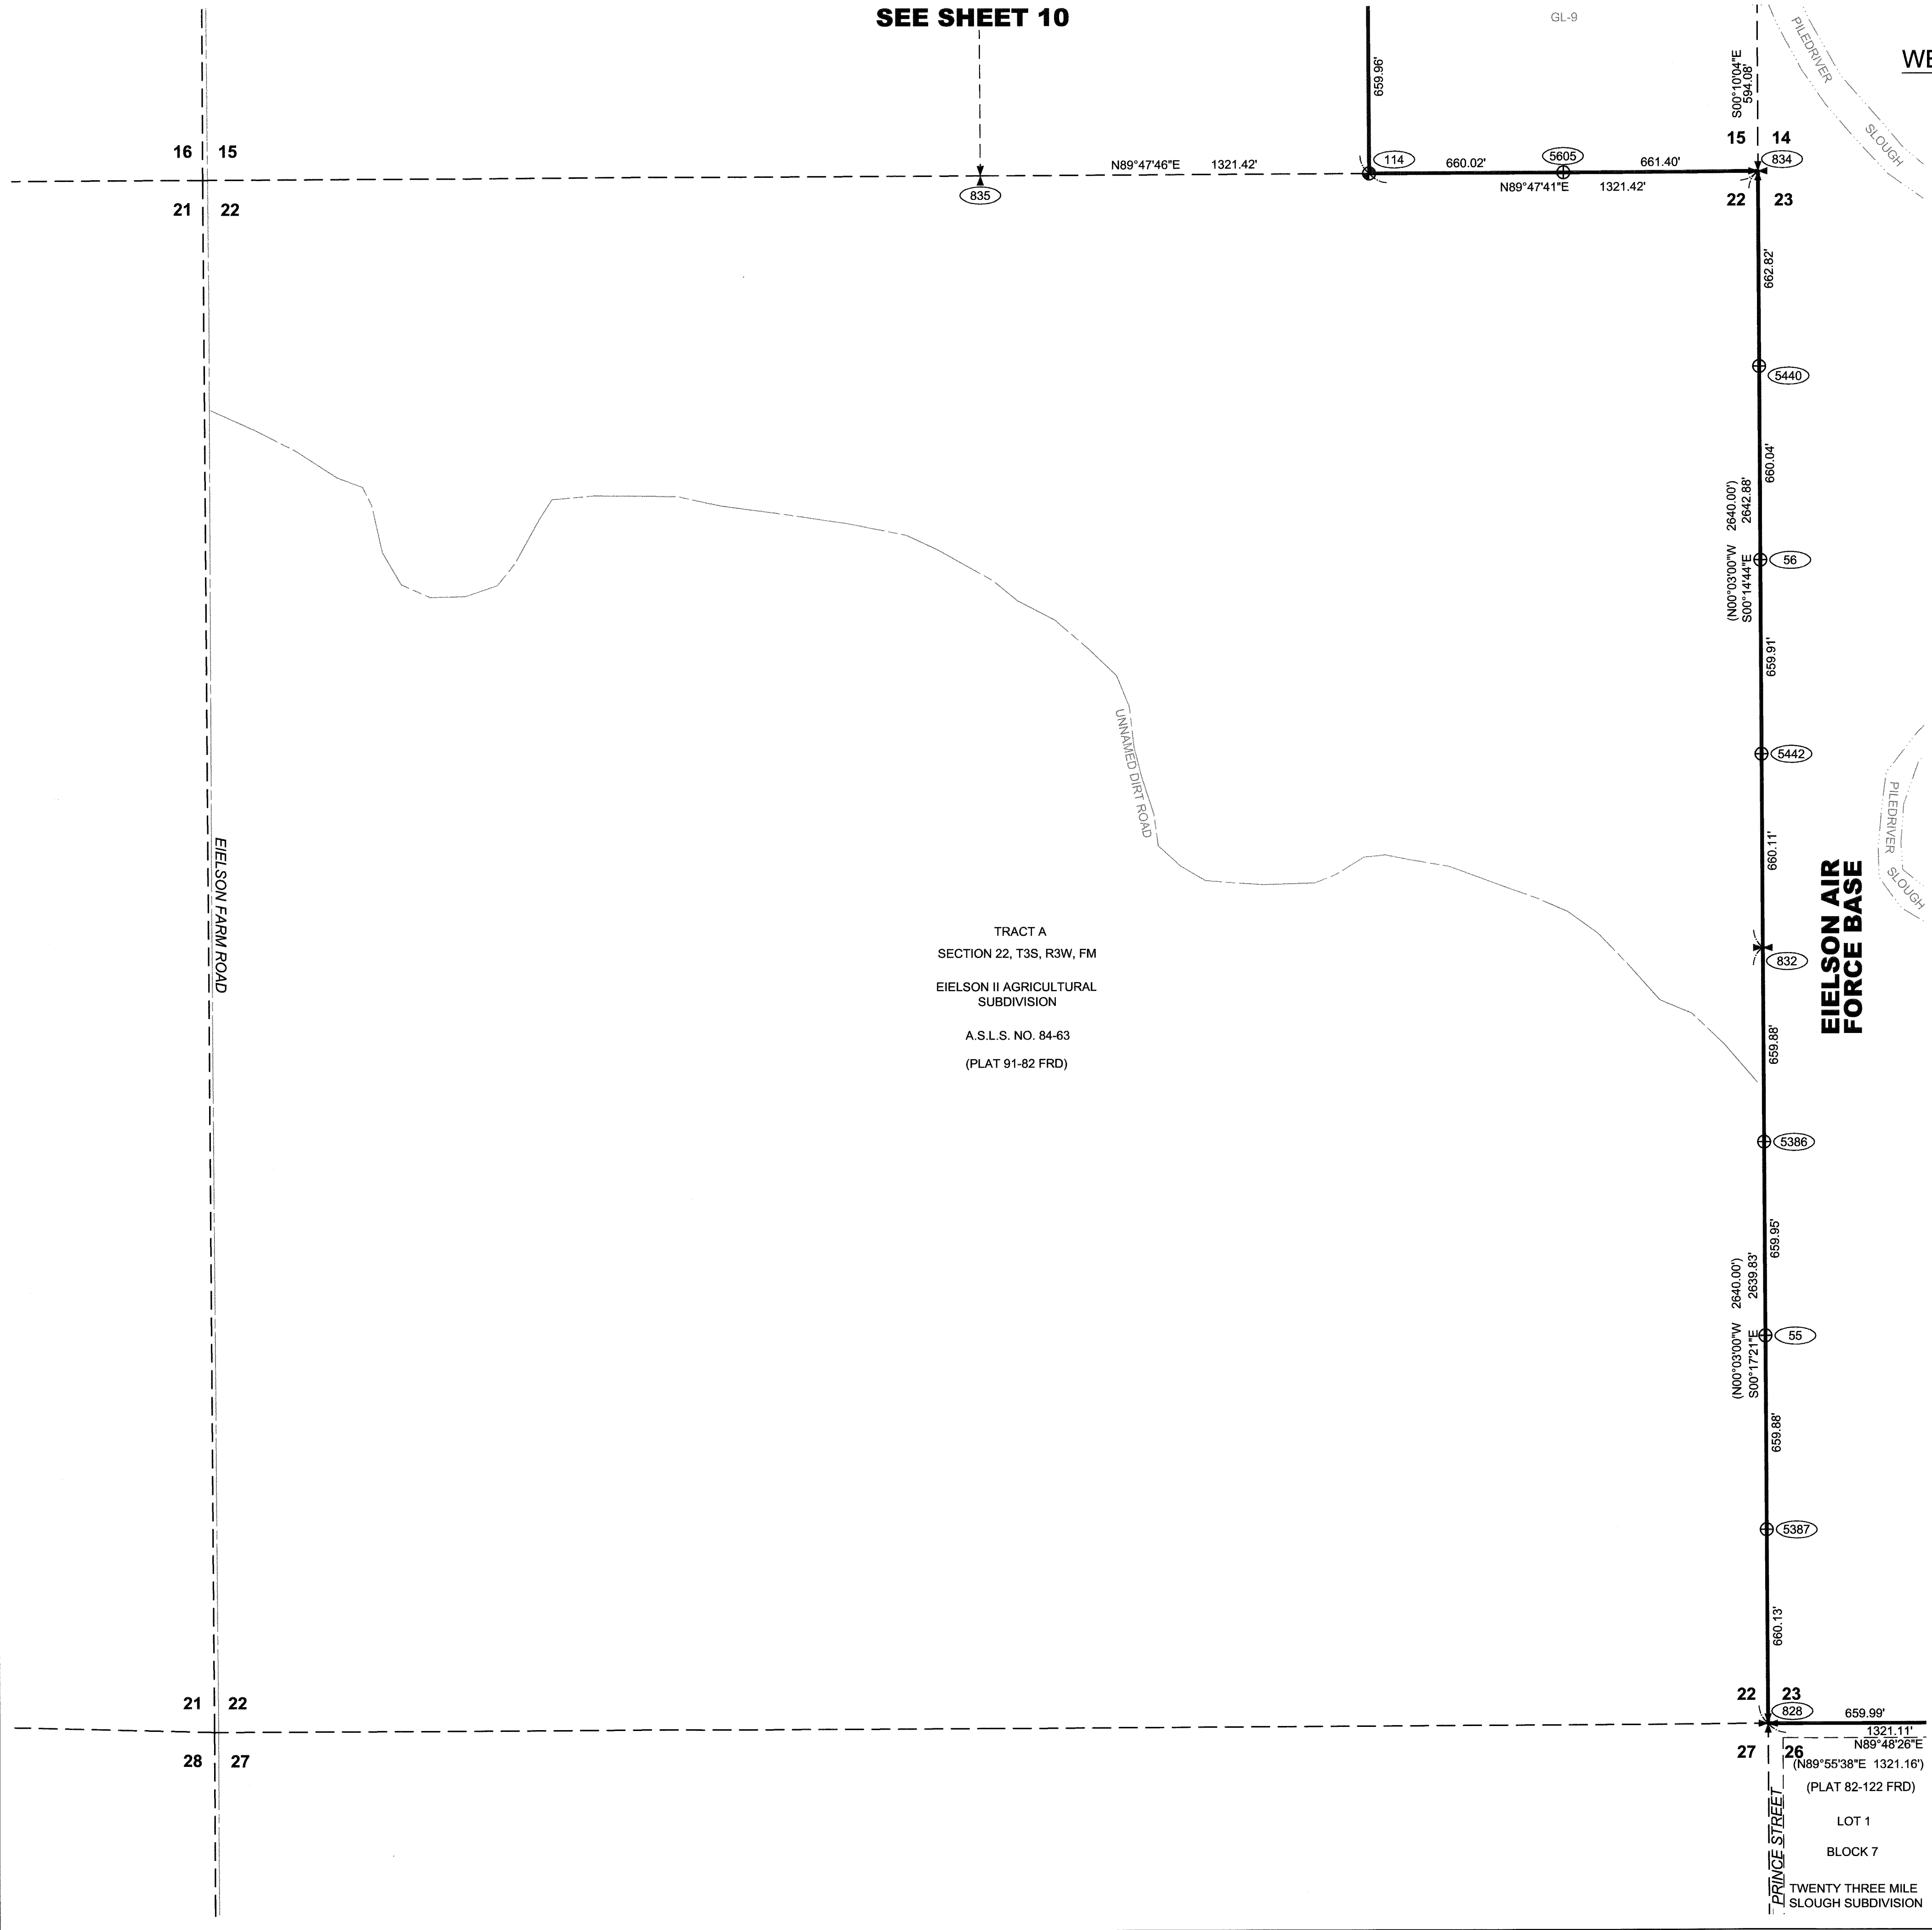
SEE SHEET 10

GL-9

WE

659.96'

S00°10'04"E
594.08'

PILEDRIVER

SLOUGH

16 15
21 22

N89°47'46"E 1321.42'

835

114

660.02'

5605

661.40'

N89°47'41"E 1321.42'

15 14
22 23

834

662.82'

5440

660.04'

(N00°03'00"W 2640.00')
S00°14'44"E 2642.88'

56

659.91'

5442

PILEDRIVER

SLOUGH

660.11'

UNNAMED DIRT ROAD

EIELSON FARM ROAD

TRACT A
SECTION 22, T3S, R3W, FM

EIELSON II AGRICULTURAL SUBDIVISION

A.S.L.S. NO. 84-63

(PLAT 91-82 FRD)

EIELSON AIR FORCE BASE

832

659.88'

5386

659.95'

(N00°03'00"W 2640.00')
S00°17'21"E 2639.83'

55

659.88'

5387

660.13'

21 22
28 27

22 23
27 26

828

659.99'

1321.11'
N89°48'26"E

(N89°55'38"E 1321.16')

(PLAT 82-122 FRD)

LOT 1

BLOCK 7

TWENTY THREE MILE SLOUGH SUBDIVISION

PRINCE STREET